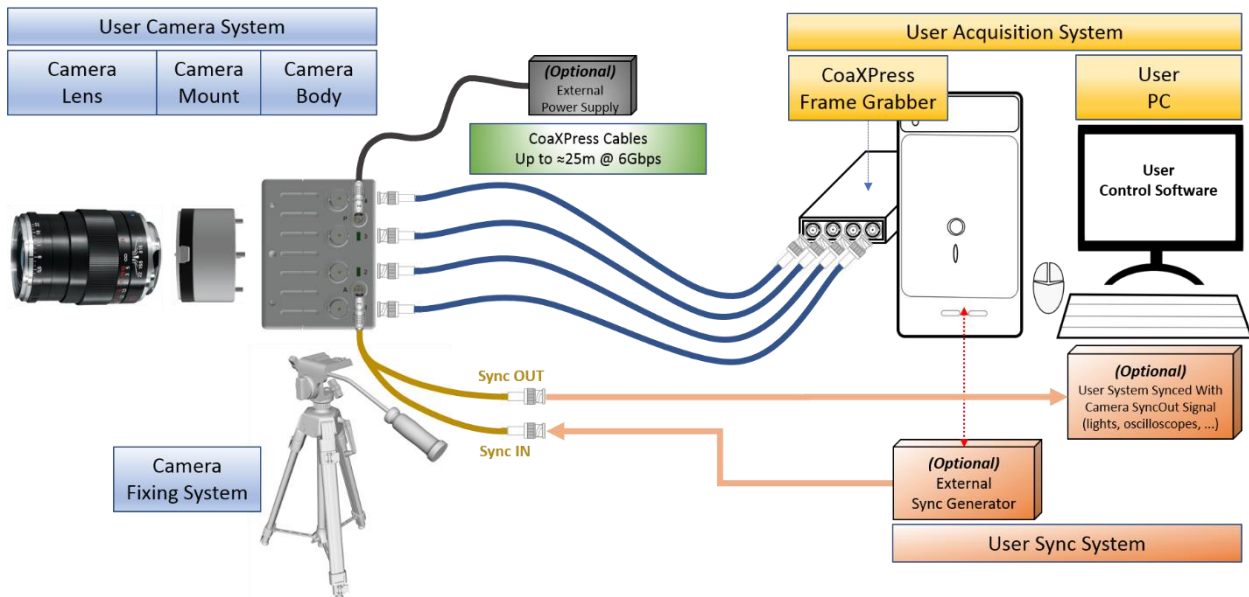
User Camera System

Camera Lens

Camera Mount

Camera Body

(Optional) External Power Supply

CoaXPress Cables Up to ≈25m @ 6Gbps

User Acquisition System

CoaXPress Frame Grabber

User PC

User Control Software

Sync OUT

Sync IN

(Optional) User System Synced With Camera SyncOut Signal (lights, oscilloscopes, ...)

Camera Fixing System

(Optional) External Sync Generator

User Sync System